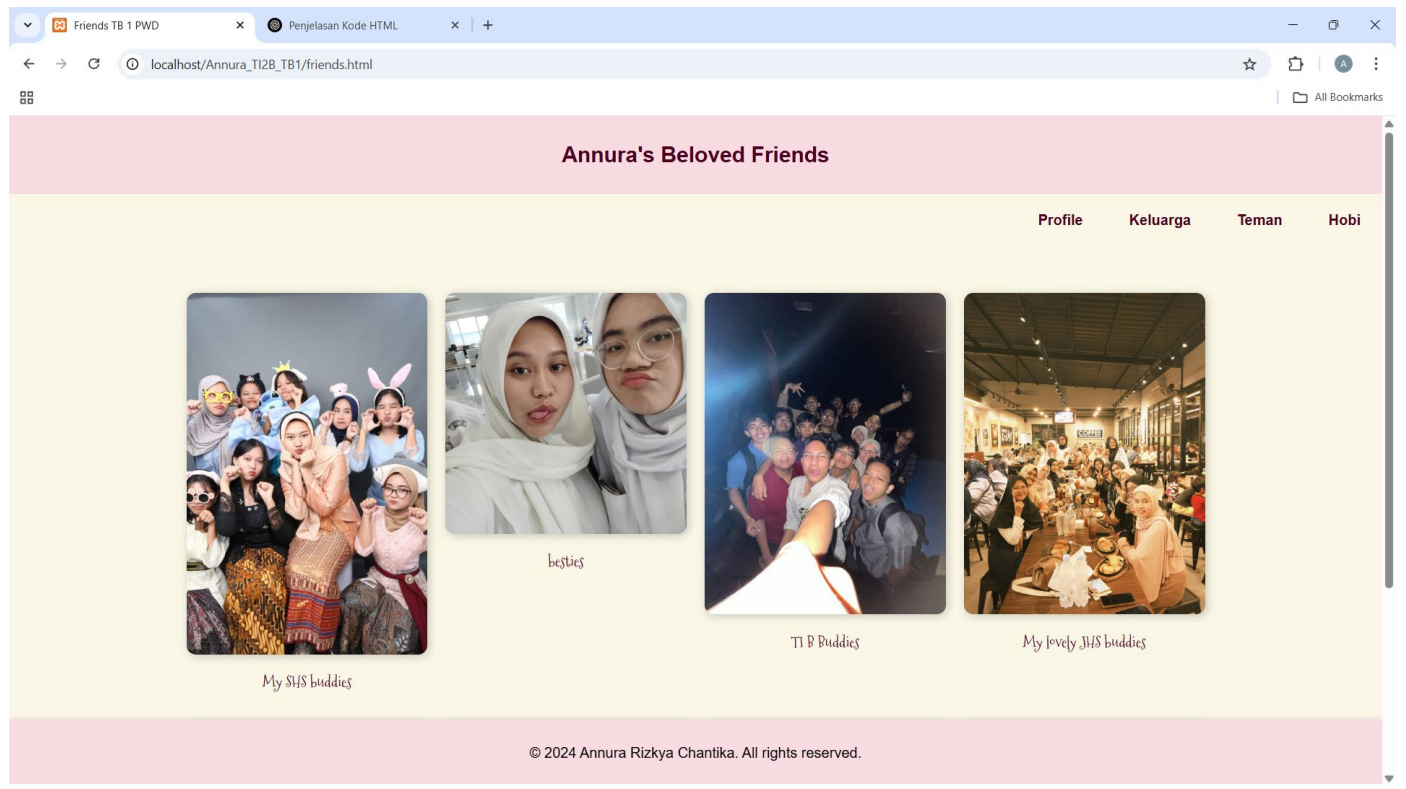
Friends TB 1 PWD
Penjelasan Kode HTML
localhost/Annura_TI2B_TB1/friends.html
All Bookmarks

Annura's Beloved Friends

Profile Keluarga Teman Hobi

COFFEE

My SHS buddies

besties

TI B Buddies

My lovely JHS buddies

© 2024 Annura Rizkya Chantika. All rights reserved.